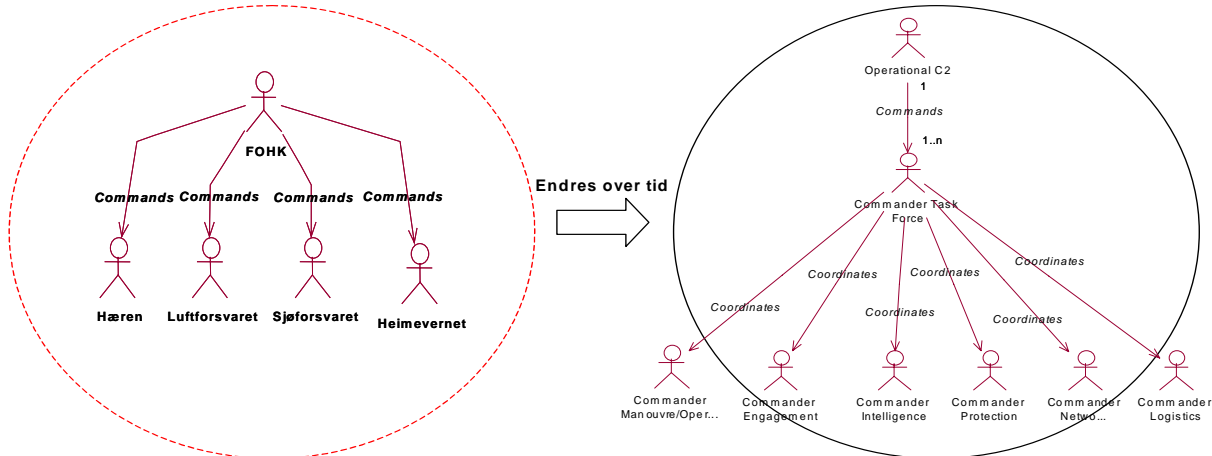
FOHK

Commands Commands Commands Commands

Hæren Luftforsvaret Sjøforsvaret Heimevernet

Endres over tid

Operational C2
1
Commands
1..n
Commander Task Force

Coordinates Coordinates Coordinates Coordinates Coordinates Coordinates

Commander Manouvre/Oper...
Commander Engagement
Commander Intelligence
Commander Protection
Commander Netwo...
Commander Logistics